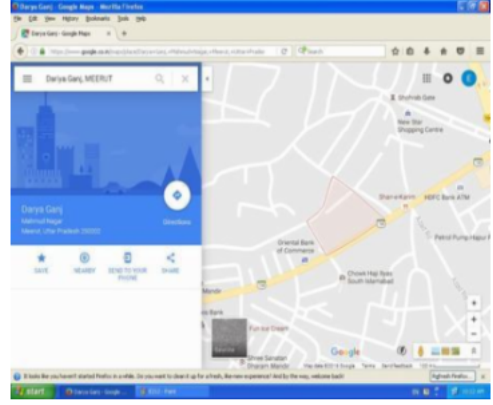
Darya Ganj - Google Maps - Mozilla Firefox

File Edit View History Bookmarks Tools Help

Darya Ganj - Google Maps

https://www.google.co.in/maps/place/Darya+Ganj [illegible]

Search

Darya Ganj, MEERUT

Darya Ganj
Mahmud Nagar
Meerut, Uttar Pradesh 250002

Directions

SAVE

NEARBY

SEND TO YOUR PHONE

SHARE

Shohrab Gate

New Star Shopping Centre

Sharia Kamri

HDFC Bank ATM

Petrol Pump Hapur R

Oriental Bank of Commerce

Chowk Haji Ilyas South Islamabad

Bank

Fun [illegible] Cream

Satellite

Shree Sanatan Dharam Mandir

Google

Map data ©2016 Google Terms Send feedback

It looks like you haven't started Firefox in a while. Do you want to clean it up for a fresh, like-new experience? And by the way, welcome back!

Refresh Firefox...

start

Darya Ganj - Google ...

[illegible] - Paint